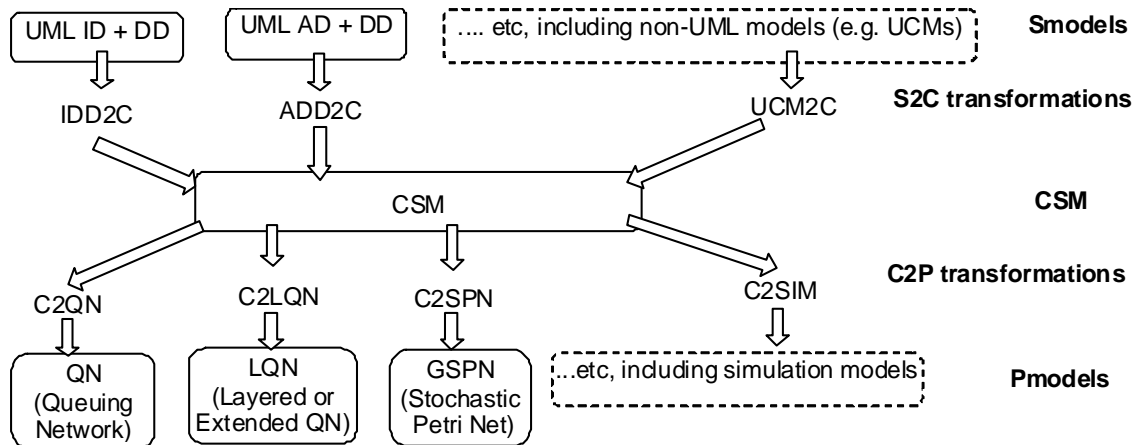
UML ID + DD
UML AD + DD
.... etc, including non-UML models (e.g. UCMs)
Smodels

IDD2C
ADD2C
UCM2C
S2C transformations

CSM
CSM

C2P transformations

C2QN
C2LQN
C2SPN
C2SIM

QN (Queuing Network)
LQN (Layered or Extended QN)
GSPN (Stochastic Petri Net)
...etc, including simulation models
Pmodels